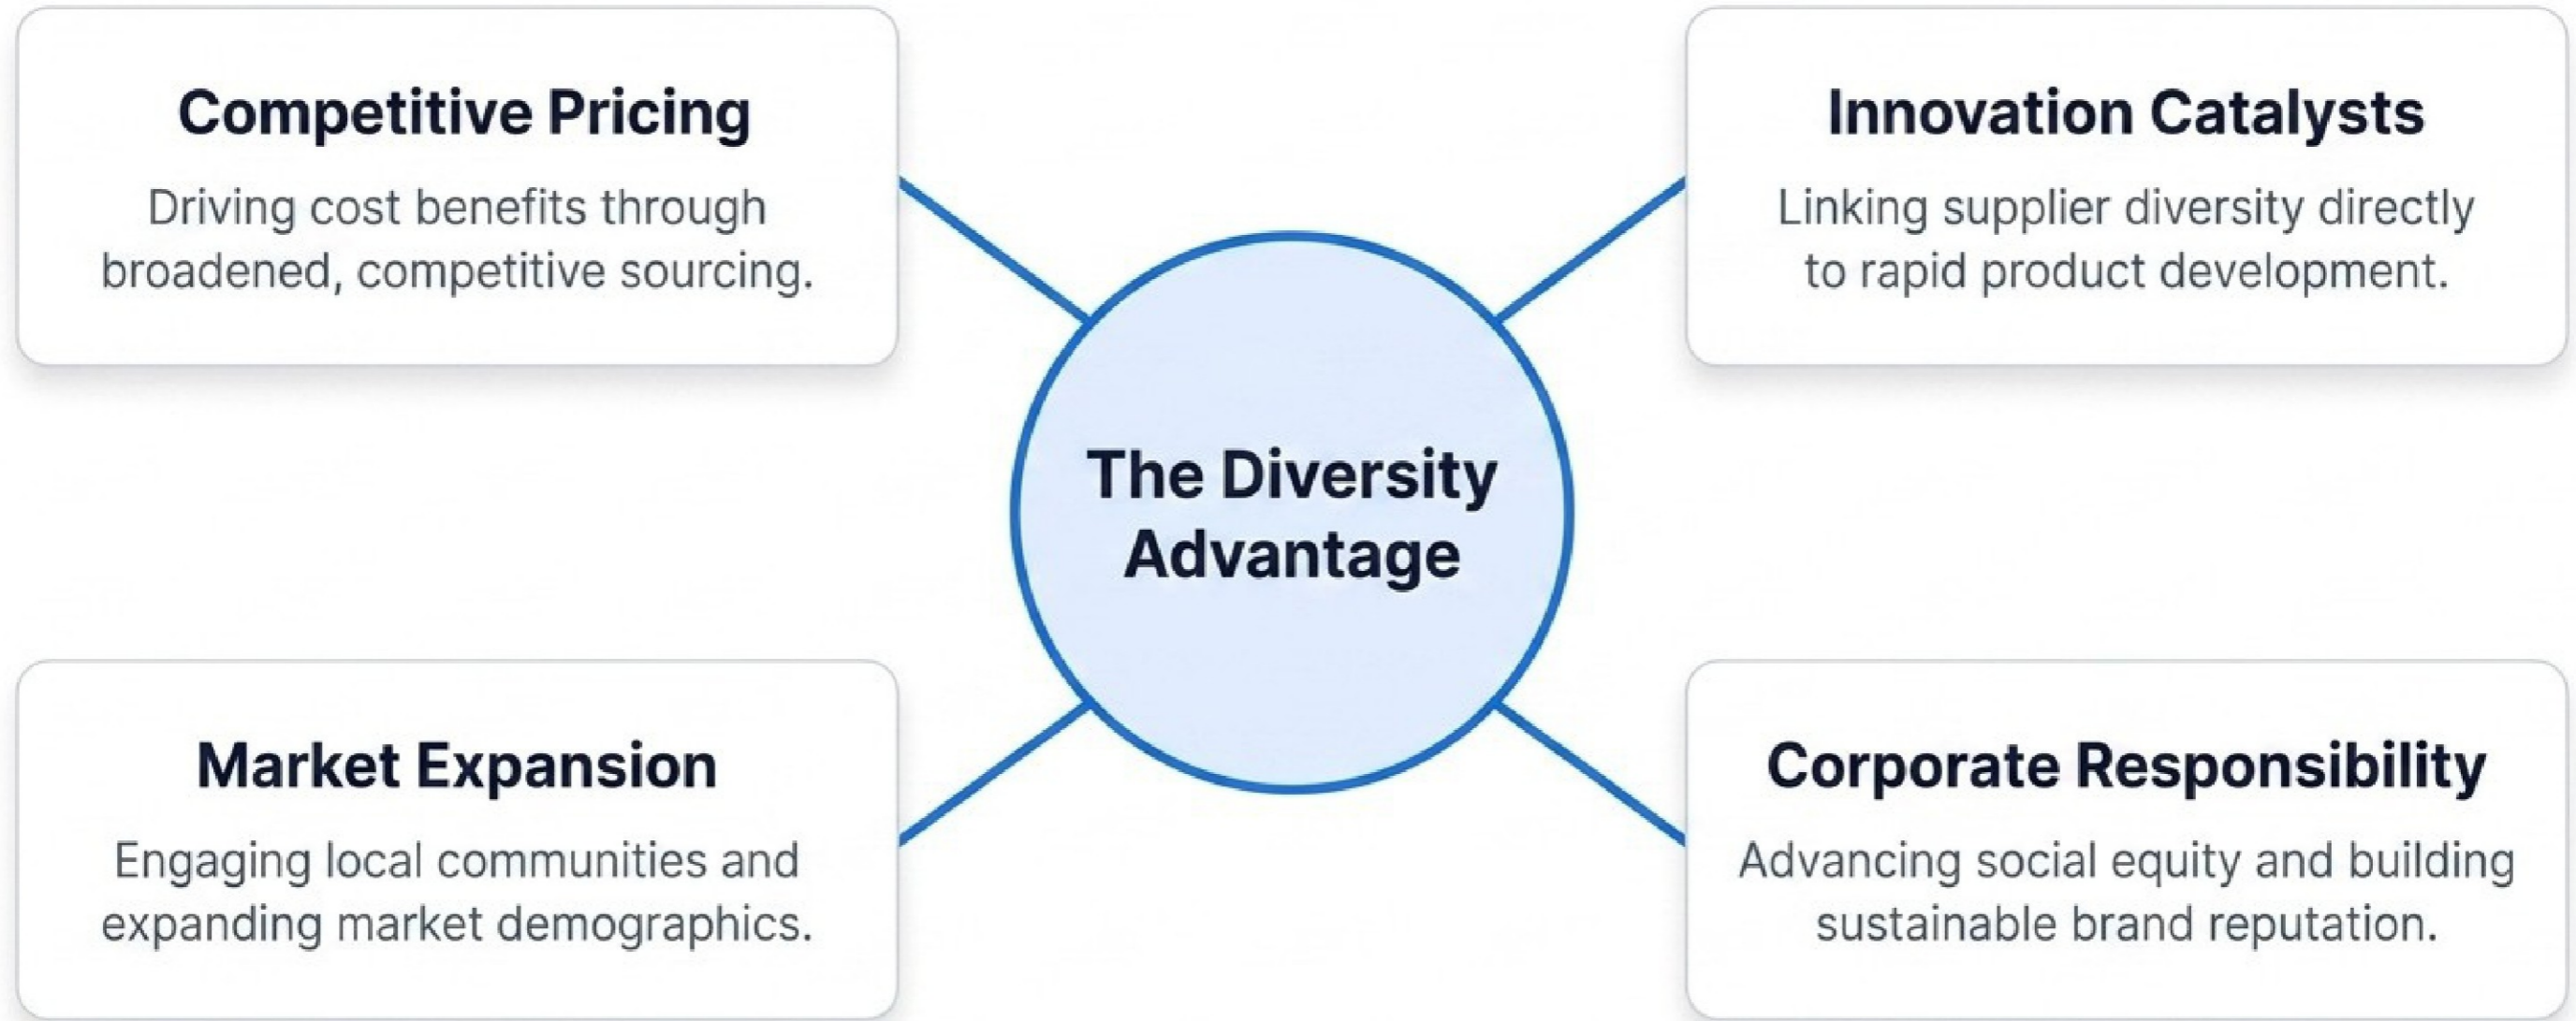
Competitive Pricing

Driving cost benefits through broadened, competitive sourcing.

Innovation Catalysts

Linking supplier diversity directly to rapid product development.

The Diversity Advantage

Market Expansion

Engaging local communities and expanding market demographics.

Corporate Responsibility

Advancing social equity and building sustainable brand reputation.